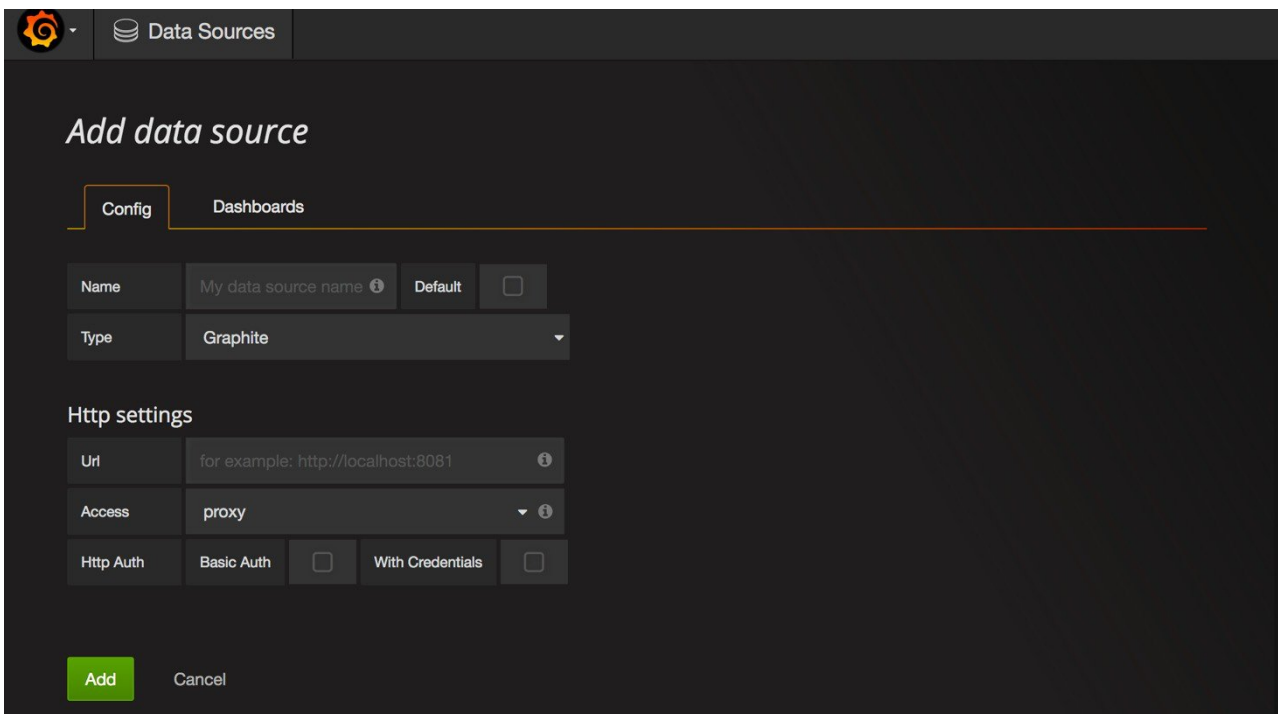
Data Sources

Add data source

Config
Dashboards

Name
My data source name
Default

Type
Graphite

Http settings

Url
for example: http://localhost:8081

Access
proxy

Http Auth
Basic Auth
With Credentials

Add
Cancel